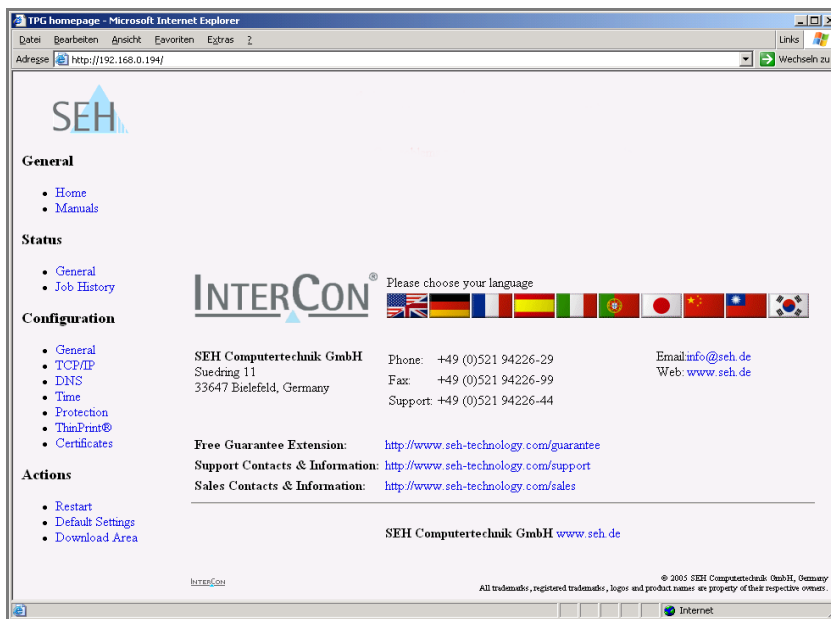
TPG homepage - Microsoft Internet Explorer

Datei Bearbeiten Ansicht Favoriten Extras ?

Links

Adresse http://192.168.0.194/

Wechseln zu

SEH

General

- Home
- Manuals

Status

- General
- Job History

Configuration

- General
- TCP/IP
- DNS
- Time
- Protection
- ThinPrint®
- Certificates

Actions

- Restart
- Default Settings
- Download Area

INTERCON®

Please choose your language

SEH Computertechnik GmbH
Suedring 11
33647 Bielefeld, Germany

Phone: +49 (0)521 94226-29
Fax: +49 (0)521 94226-99
Support: +49 (0)521 94226-44

Email:info@seh.de
Web: www.seh.de

Free Guarantee Extension: http://www.seh-technology.com/guarantee
Support Contacts & Information: http://www.seh-technology.com/support
Sales Contacts & Information: http://www.seh-technology.com/sales

SEH Computertechnik GmbH www.seh.de

INTERCON

© 2005 SEH Computertechnik GmbH, Germany
All trademarks, registered trademarks, logos and product names are property of their respective owners.

Internet